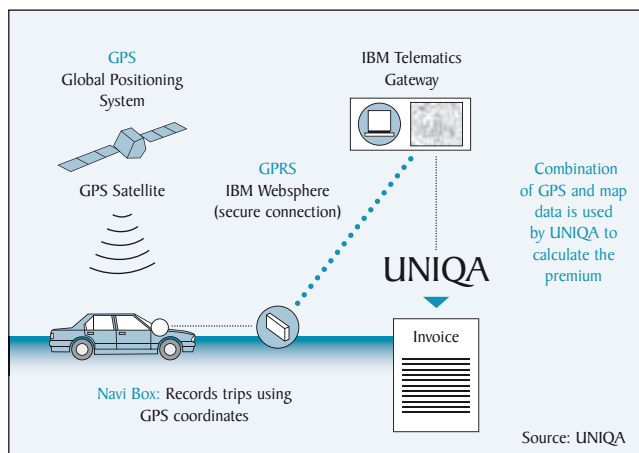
GPS
Global Positioning System

GPS Satellite

IBM Telematics Gateway

GPRS
IBM Websphere
(secure connection)

Combination of GPS and map data is used by UNIQA to calculate the premium

UNIQA

Invoice

Navi Box: Records trips using GPS coordinates

Source: UNIQA